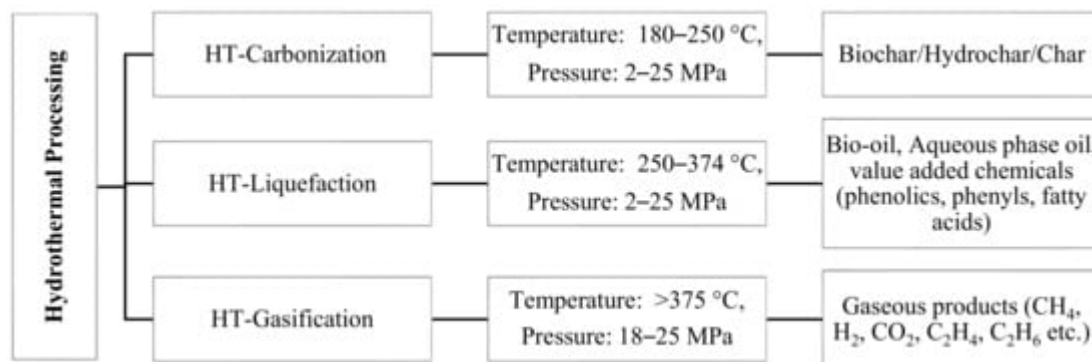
Hydrothermal Processing

HT-Carbonization

Temperature: 180–250 °C, Pressure: 2–25 MPa

Biochar/Hydrochar/Char

HT-Liquefaction

Temperature: 250–374 °C, Pressure: 2–25 MPa

Bio-oil, Aqueous phase oil value added chemicals (phenolics, phenyls, fatty acids)

HT-Gasification

Temperature: >375 °C, Pressure: 18–25 MPa

Gaseous products ($CH_4$, $H_2$, $CO_2$, $C_2H_4$, $C_2H_6$ etc.)